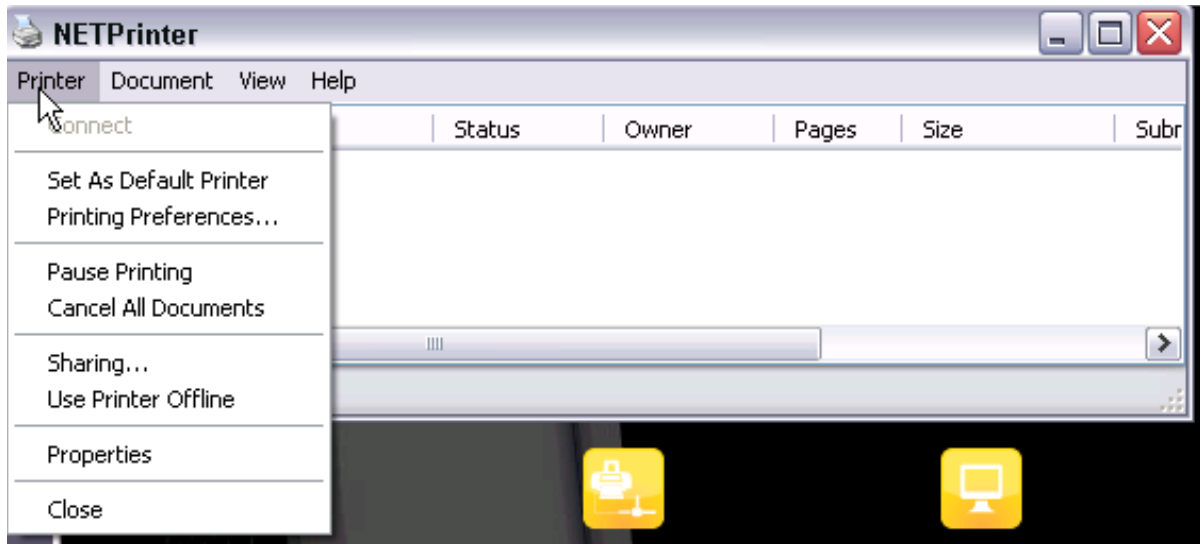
NETPrinter

Printer Document View Help

Connect

Set As Default Printer
Printing Preferences...

Pause Printing
Cancel All Documents

Sharing...
Use Printer Offline

Properties

Close

Status Owner Pages Size Subr